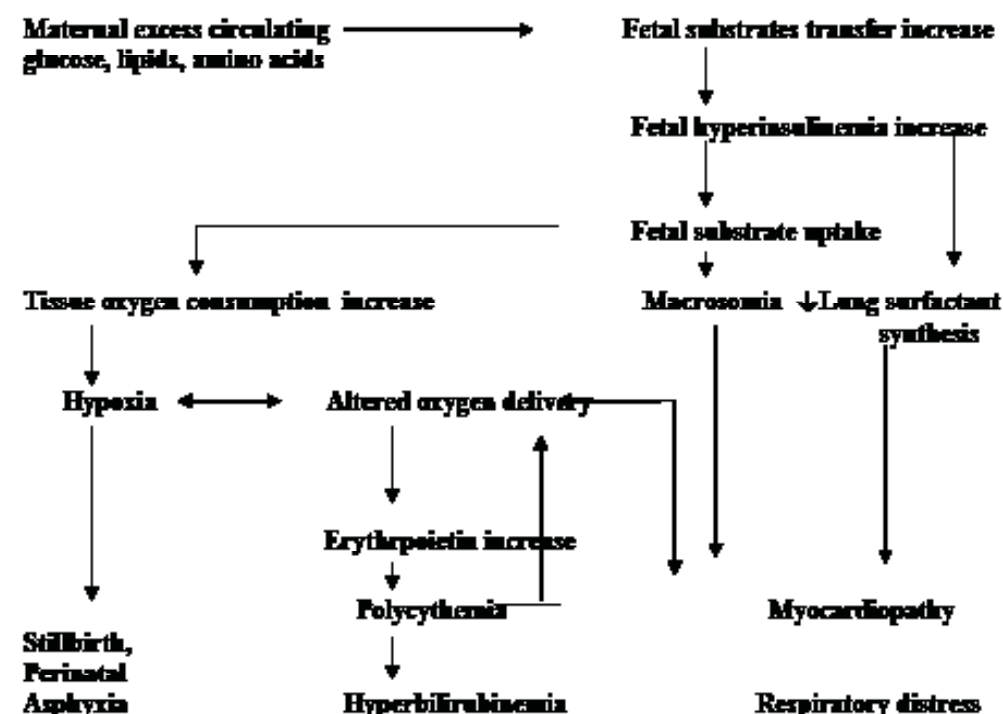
Maternal excess circulating glucose, lipids, amino acids

Fetal substrates transfer increase

Fetal hyperinsulinemia increase

Fetal substrate uptake

Tissue oxygen consumption increase

Macrosomia

↓Lung surfactant synthesis

Hypoxia

Altered oxygen delivery

Erythropoietin increase

Polycythemia

Myocardiopathy

Stillbirth, Perinatal Asphyxia

Hyperbilirubinemia

Respiratory distress